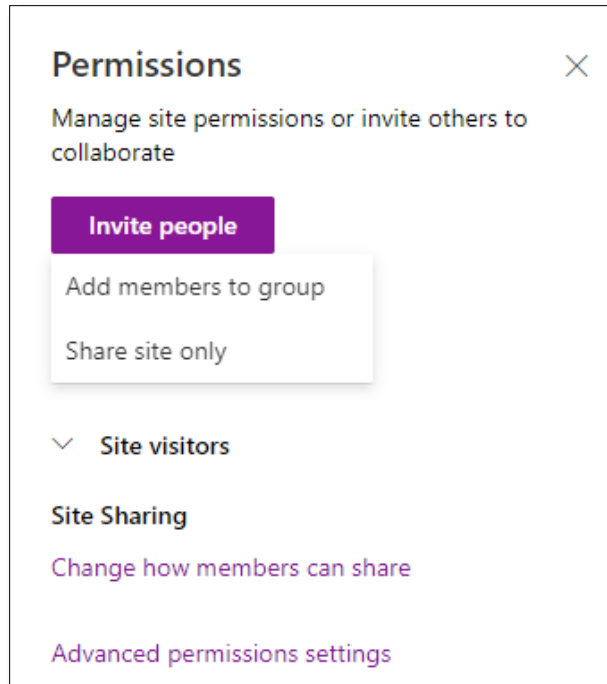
Permissions

Manage site permissions or invite others to collaborate

Invite people

Add members to group

Share site only

Site visitors

Site Sharing

Change how members can share

Advanced permissions settings